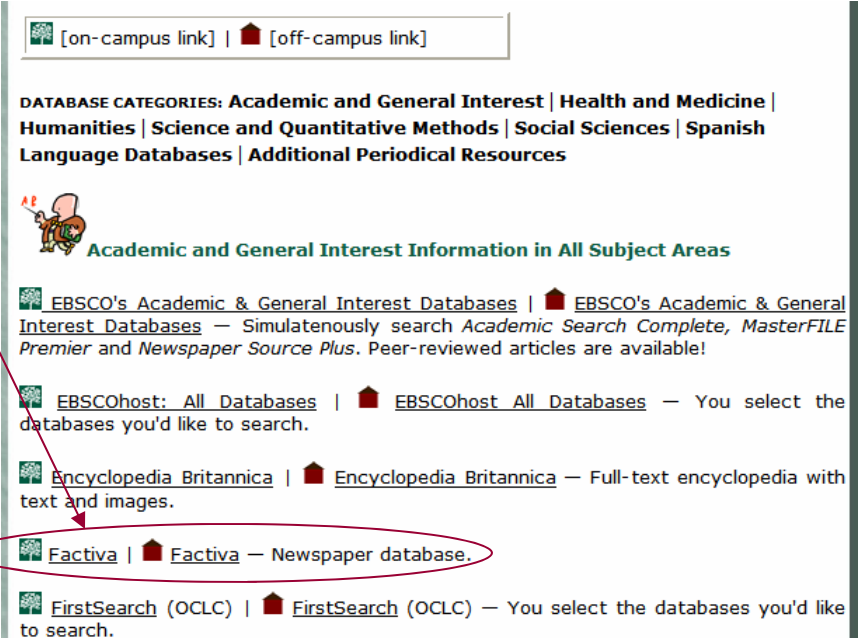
[on-campus link] | [off-campus link]

DATABASE CATEGORIES: Academic and General Interest | Health and Medicine | Humanities | Science and Quantitative Methods | Social Sciences | Spanish Language Databases | Additional Periodical Resources

Academic and General Interest Information in All Subject Areas

EBSCO's Academic & General Interest Databases | EBSCO's Academic & General Interest Databases — Simulatenously search *Academic Search Complete, MasterFILE Premier* and *Newspaper Source Plus*. Peer-reviewed articles are available!

EBSCOhost: All Databases | EBSCOhost All Databases — You select the databases you'd like to search.

Encyclopedia Britannica | Encyclopedia Britannica — Full-text encyclopedia with text and images.

Factiva | Factiva — Newspaper database.

FirstSearch (OCLC) | FirstSearch (OCLC) — You select the databases you'd like to search.